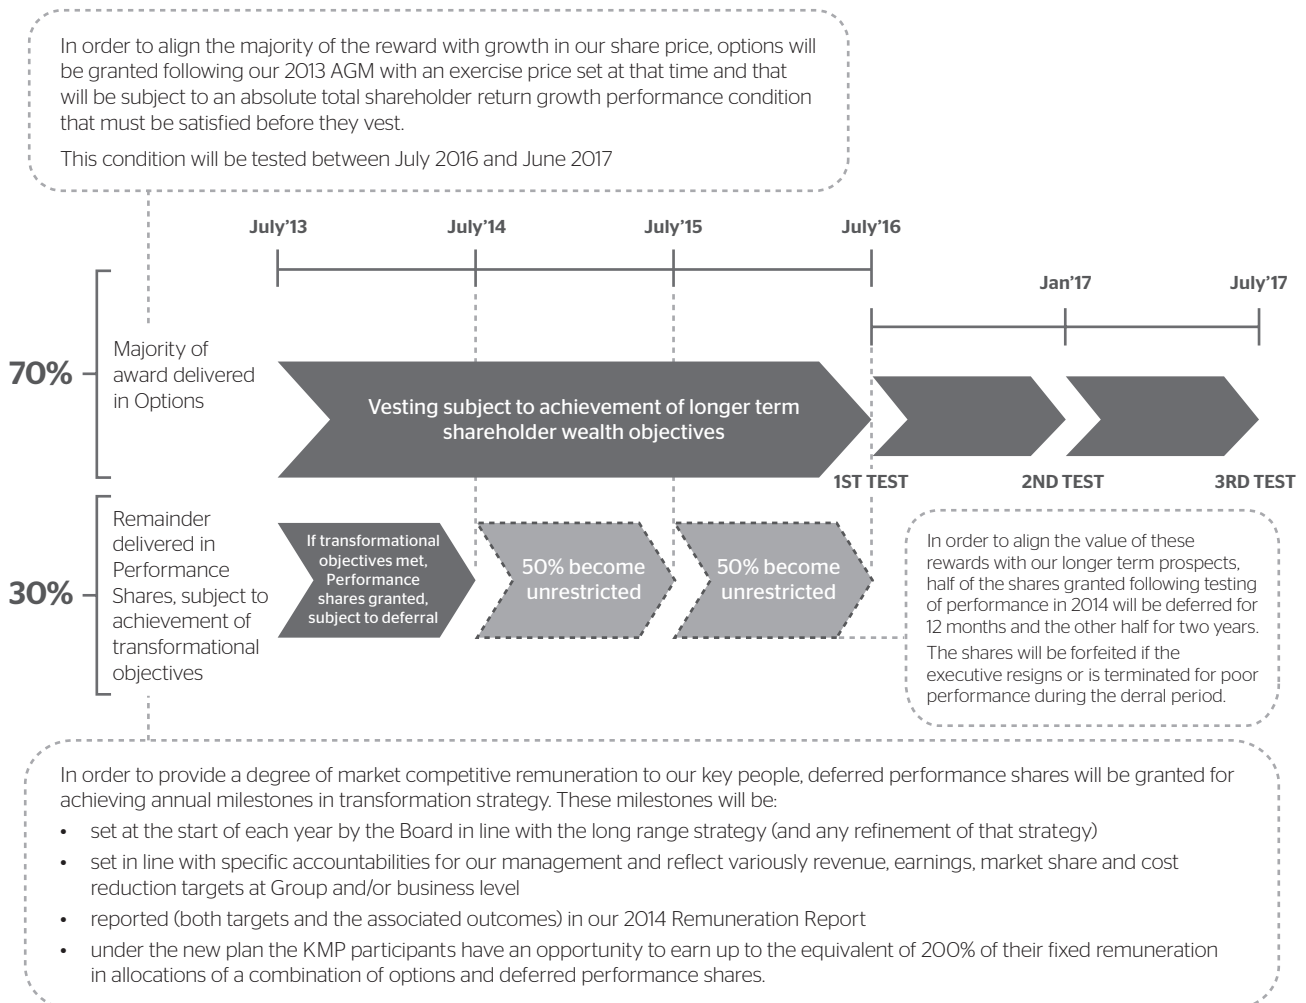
In order to align the majority of the reward with growth in our share price, options will be granted following our 2013 AGM with an exercise price set at that time and that will be subject to an absolute total shareholder return growth performance condition that must be satisfied before they vest.

This condition will be tested between July 2016 and June 2017

July'13

July'14

July'15

July'16

Jan'17

July'17

70%

Majority of award delivered in Options

Vesting subject to achievement of longer term shareholder wealth objectives

1ST TEST

2ND TEST

3RD TEST

30%

Remainder delivered in Performance Shares, subject to achievement of transformational objectives

If transformational objectives met, Performance shares granted, subject to deferral

50% become unrestricted

50% become unrestricted

In order to align the value of these rewards with our longer term prospects, half of the shares granted following testing of performance in 2014 will be deferred for 12 months and the other half for two years.

The shares will be forfeited if the executive resigns or is terminated for poor performance during the derral period.

In order to provide a degree of market competitive remuneration to our key people, deferred performance shares will be granted for achieving annual milestones in transformation strategy. These milestones will be:

• set at the start of each year by the Board in line with the long range strategy (and any refinement of that strategy)

• set in line with specific accountabilities for our management and reflect variously revenue, earnings, market share and cost reduction targets at Group and/or business level

• reported (both targets and the associated outcomes) in our 2014 Remuneration Report

• under the new plan the KMP participants have an opportunity to earn up to the equivalent of 200% of their fixed remuneration in allocations of a combination of options and deferred performance shares.